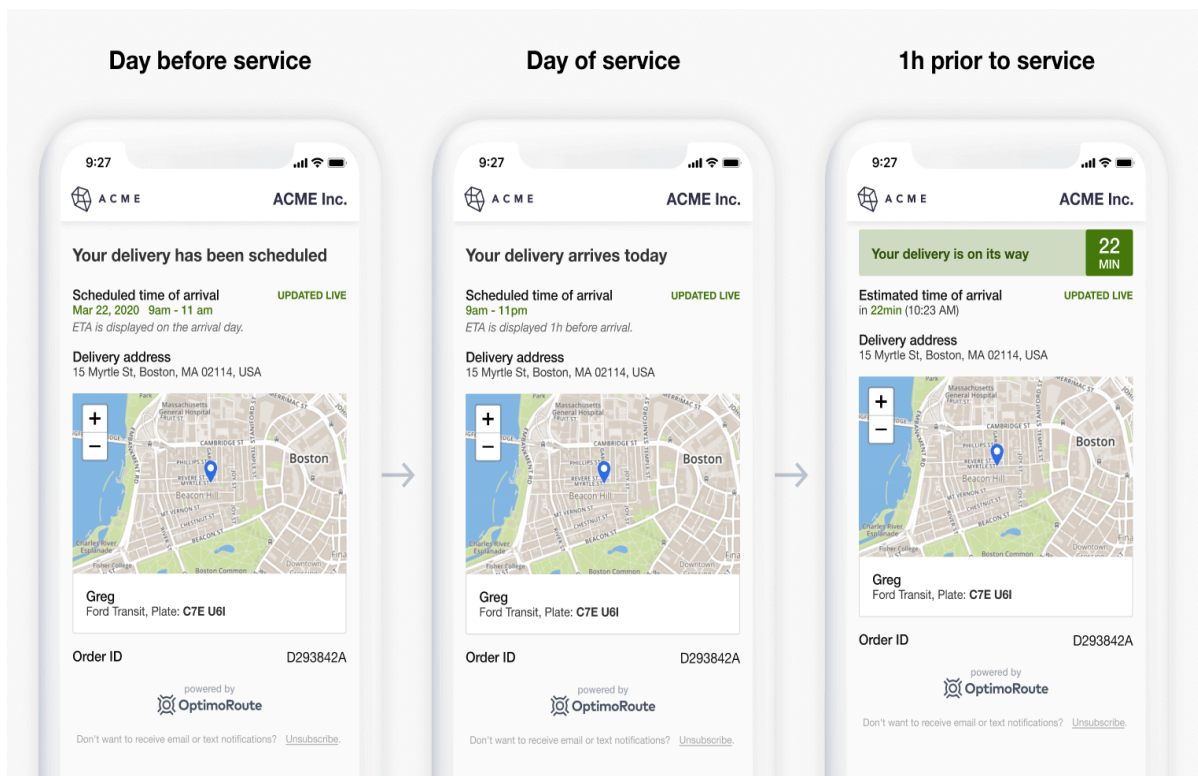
Day before service

9:27

ACME

ACME Inc.

Your delivery has been scheduled

Scheduled time of arrival
UPDATED LIVE
Mar 22, 2020 9am - 11 am
ETA is displayed on the arrival day.

Delivery address
15 Myrtle St, Boston, MA 02114, USA

+
−
Boston
Beacon Hill
Cambridge St
Charles River Esplanade
Boston Common

Greg
Ford Transit, Plate: C7E U6I

Order ID
D293842A

powered by
OptimoRoute

Don't want to receive email or text notifications? Unsubscribe.

Day of service

9:27

ACME

ACME Inc.

Your delivery arrives today

Scheduled time of arrival
UPDATED LIVE
9am - 11pm
ETA is displayed 1h before arrival.

Delivery address
15 Myrtle St, Boston, MA 02114, USA

+
−
Boston
Beacon Hill
Cambridge St
Charles River Esplanade
Boston Common

Greg
Ford Transit, Plate: C7E U6I

Order ID
D293842A

powered by
OptimoRoute

Don't want to receive email or text notifications? Unsubscribe.

1h prior to service

9:27

ACME

ACME Inc.

Your delivery is on its way
22
MIN

Estimated time of arrival
UPDATED LIVE
in 22min (10:23 AM)

Delivery address
15 Myrtle St, Boston, MA 02114, USA

+
−
Boston
Beacon Hill
Cambridge St
Charles River Esplanade
Boston Common

Greg
Ford Transit, Plate: C7E U6I

Order ID
D293842A

powered by
OptimoRoute

Don't want to receive email or text notifications? Unsubscribe.